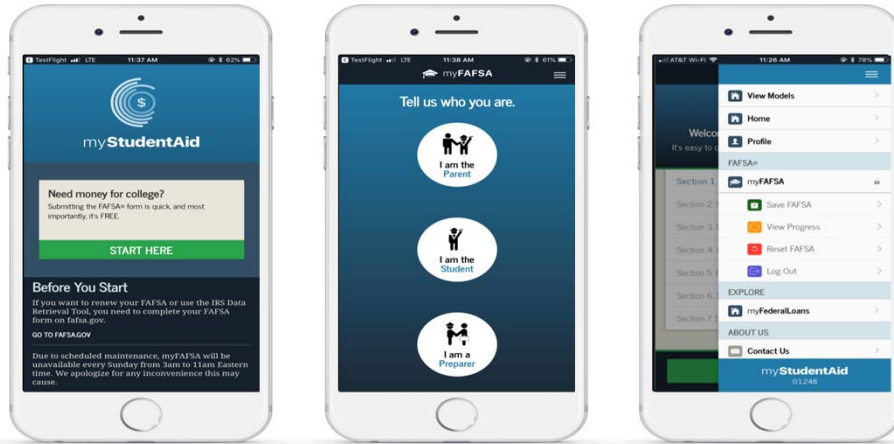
TestFlight LTE 11:37 AM 62%

myStudentAid

Need money for college?
Submitting the FAFSA® form is quick, and most importantly, it's FREE.

START HERE

Before You Start
If you want to renew your FAFSA or use the IRS Data Retrieval Tool, you need to complete your FAFSA form on fafsa.gov.

GO TO FAFSA.GOV

Due to scheduled maintenance, myFAFSA will be unavailable every Sunday from 3am to 11am Eastern time. We apologize for any inconvenience this may cause.

TestFlight LTE 11:38 AM 61%

myFAFSA

Tell us who you are.

I am the Parent

I am the Student

I am a Preparer

AT&T Wi-Fi 11:26 AM 78%

Welco
It's easy to

Section 1
Section 2
Section 3
Section 4
Section 5
Section 6
Section 7

View Models
Home
Profile
FAFSA®
myFAFSA
Save FAFSA
View Progress
Reset FAFSA
Log Out
EXPLORE
myFederalLoans
ABOUT US
Contact Us

myStudentAid
01248